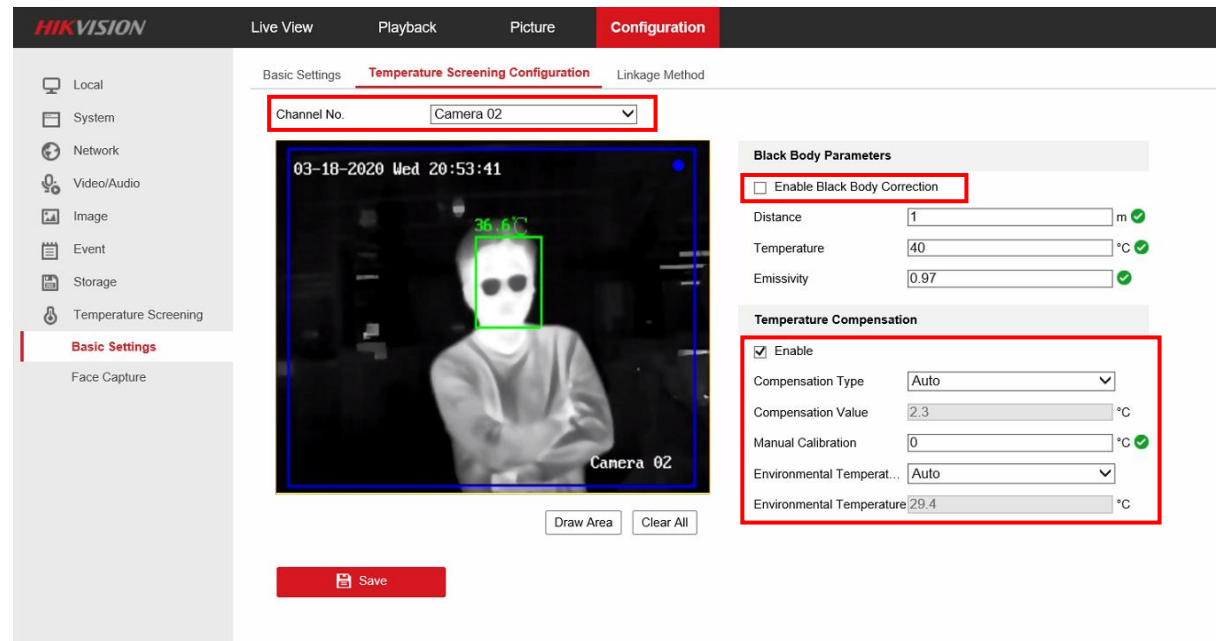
HIKVISION

Live View

Playback

Picture

Configuration

Local

System

Network

Video/Audio

Image

Event

Storage

Temperature Screening

Basic Settings

Face Capture

Basic Settings

Temperature Screening Configuration

Linkage Method

Channel No.

Camera 02

03-18-2020 Wed 20:53:41

36.6℃

Camera 02

Draw Area

Clear All

Black Body Parameters

Enable Black Body Correction

Distance

1

m

Temperature

40

°C

Emissivity

0.97

Temperature Compensation

Enable

Compensation Type

Auto

Compensation Value

2.3

°C

Manual Calibration

0

°C

Environmental Temperat...

Auto

Environmental Temperature

29.4

°C

Save